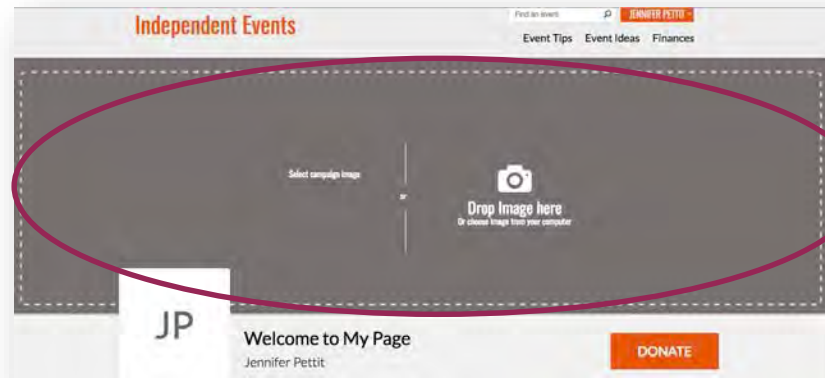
Independent Events

Find an event

JENNIFER PETTIT

Event Tips Event Ideas Finances

Select campaign image

or

Drop Image here

Or choose image from your computer

JP

Welcome to My Page

Jennifer Pettit

DONATE